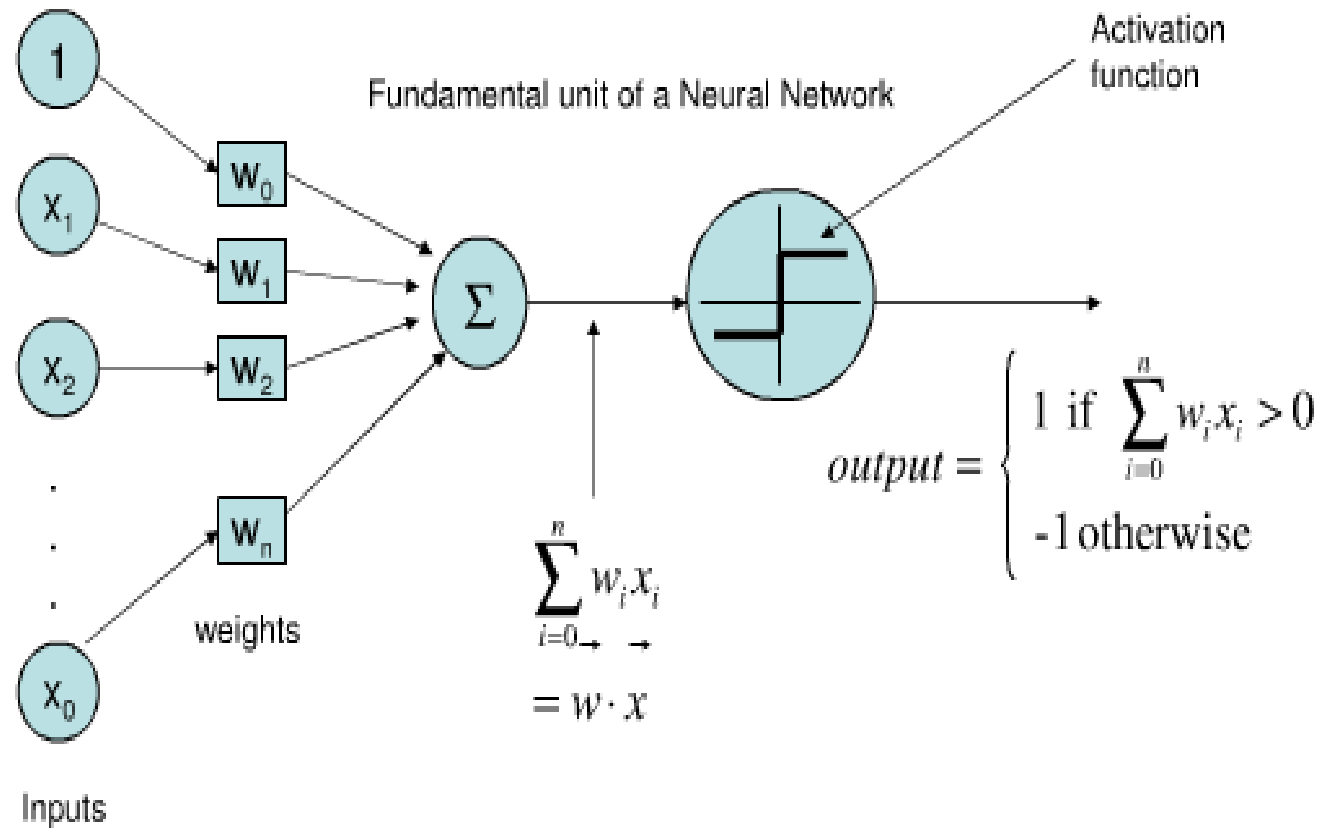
Fundamental unit of a Neural Network

Activation function

1

$x_1$

$x_2$

.
.
.

$x_0$

Inputs

$w_0$

$w_1$

$w_2$

$w_n$

weights

$\Sigma$

$\sum_{i=0}^{n} w_i x_i = \vec{w} \cdot \vec{x}$

$output = \begin{cases} 1 \text{ if } \sum_{i=0}^{n} w_i x_i > 0 \\ -1 \text{ otherwise} \end{cases}$